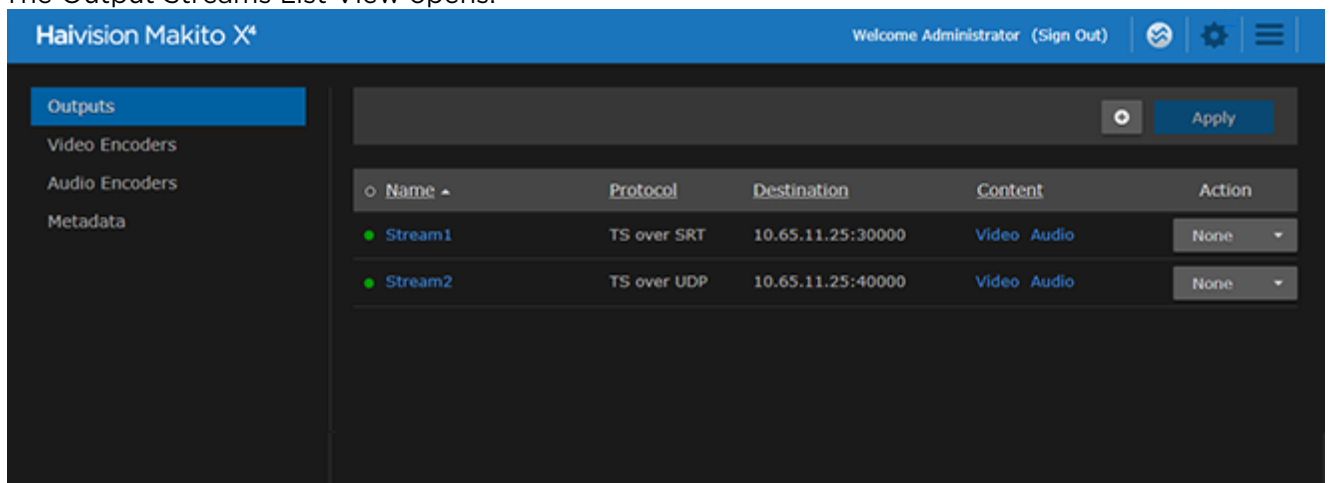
Haivision Makito X⁴

Welcome Administrator (Sign Out)

Outputs
Video Encoders
Audio Encoders
Metadata

Apply

| Name | Protocol | Destination | Content | Action |
|---|---|---|---|---|
| Stream1 | TS over SRT | 10.65.11.25:30000 | Video Audio | None |
| Stream2 | TS over UDP | 10.65.11.25:40000 | Video Audio | None |